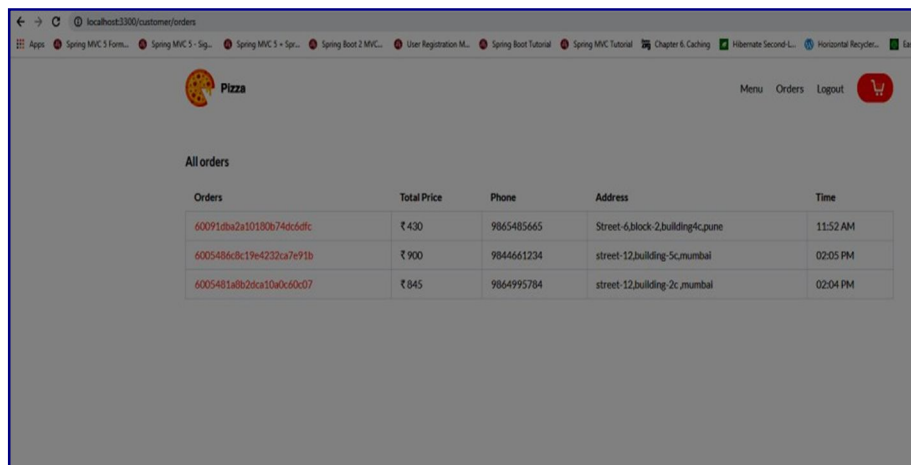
localhost:3300/customer/orders

Apps Spring MVC 5 Form... Spring MVC 5 - Sig... Spring MVC 5 + Spr... Spring Boot 2 MVC... User Registration M... Spring Boot Tutorial Spring MVC Tutorial Chapter 6. Caching Hibernate Second-L... Horizontal Recycler... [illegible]

Pizza

Menu Orders Logout

All orders

| Orders | Total Price | Phone | Address | Time |
|---|---|---|---|---|
| 60091dba2a10180b74dc6dfc | ₹430 | 9865485665 | Street-6,block-2,building4c,pune | 11:52 AM |
| 6005486c8c19e4232ca7e91b | ₹900 | 9844661234 | street-12,building-5c,mumbai | 02:05 PM |
| 6005481a8b2dca10a0c60c07 | ₹845 | 9864995784 | street-12,building-2c ,mumbai | 02:04 PM |